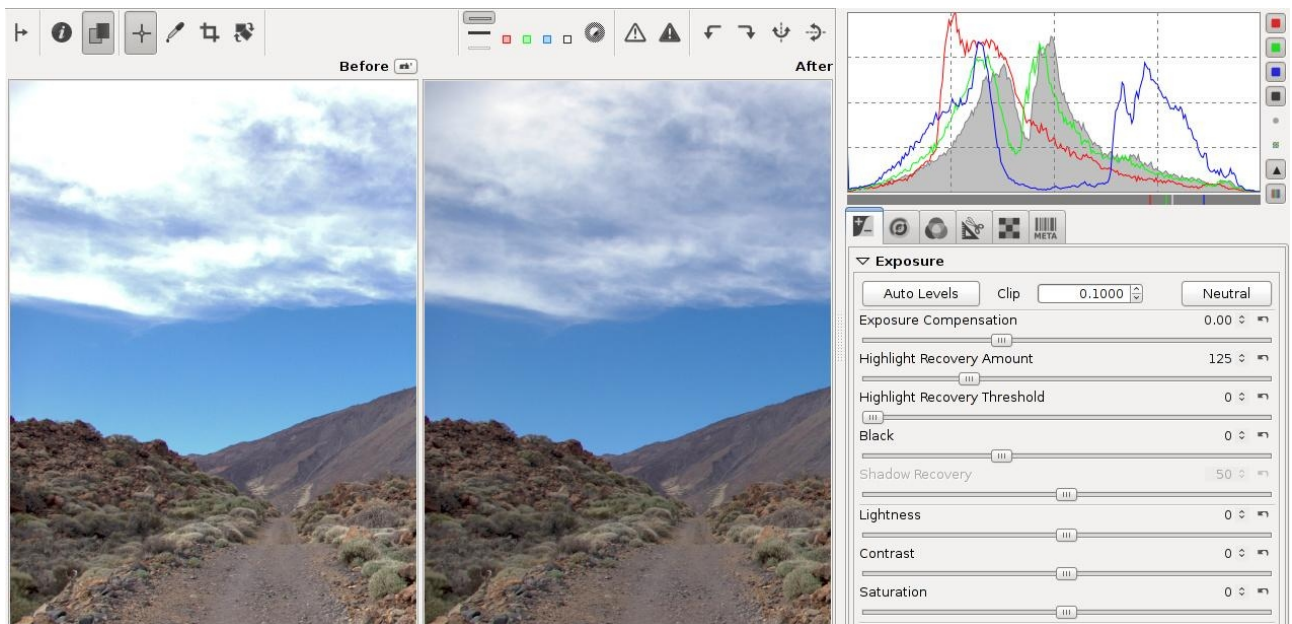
Before
After
META
Exposure
Auto Levels
Clip
0.1000
Neutral
Exposure Compensation
0.00
Highlight Recovery Amount
125
Highlight Recovery Threshold
0
Black
0
Shadow Recovery
50
Lightness
0
Contrast
0
Saturation
0